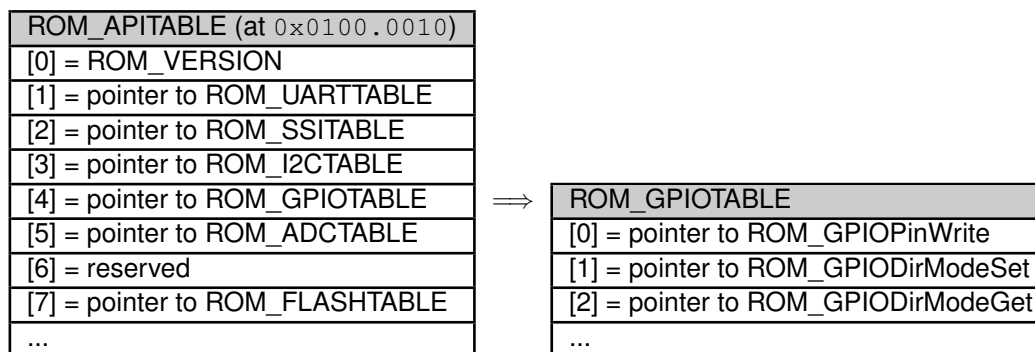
| ROM_APITABLE (at 0x0100.0010) |
|---|
| [0] = ROM_VERSION |
| [1] = pointer to ROM_UARTTABLE |
| [2] = pointer to ROM_SSITABLE |
| [3] = pointer to ROM_I2CTABLE |
| [4] = pointer to ROM_GPIOTABLE |
| [5] = pointer to ROM_ADCTABLE |
| [6] = reserved |
| [7] = pointer to ROM_FLASHTABLE |
| ... |

$\Longrightarrow$

| ROM_GPIOTABLE |
|---|
| [0] = pointer to ROM_GPIOPinWrite |
| [1] = pointer to ROM_GPIODirModeSet |
| [2] = pointer to ROM_GPIODirModeGet |
| ... |